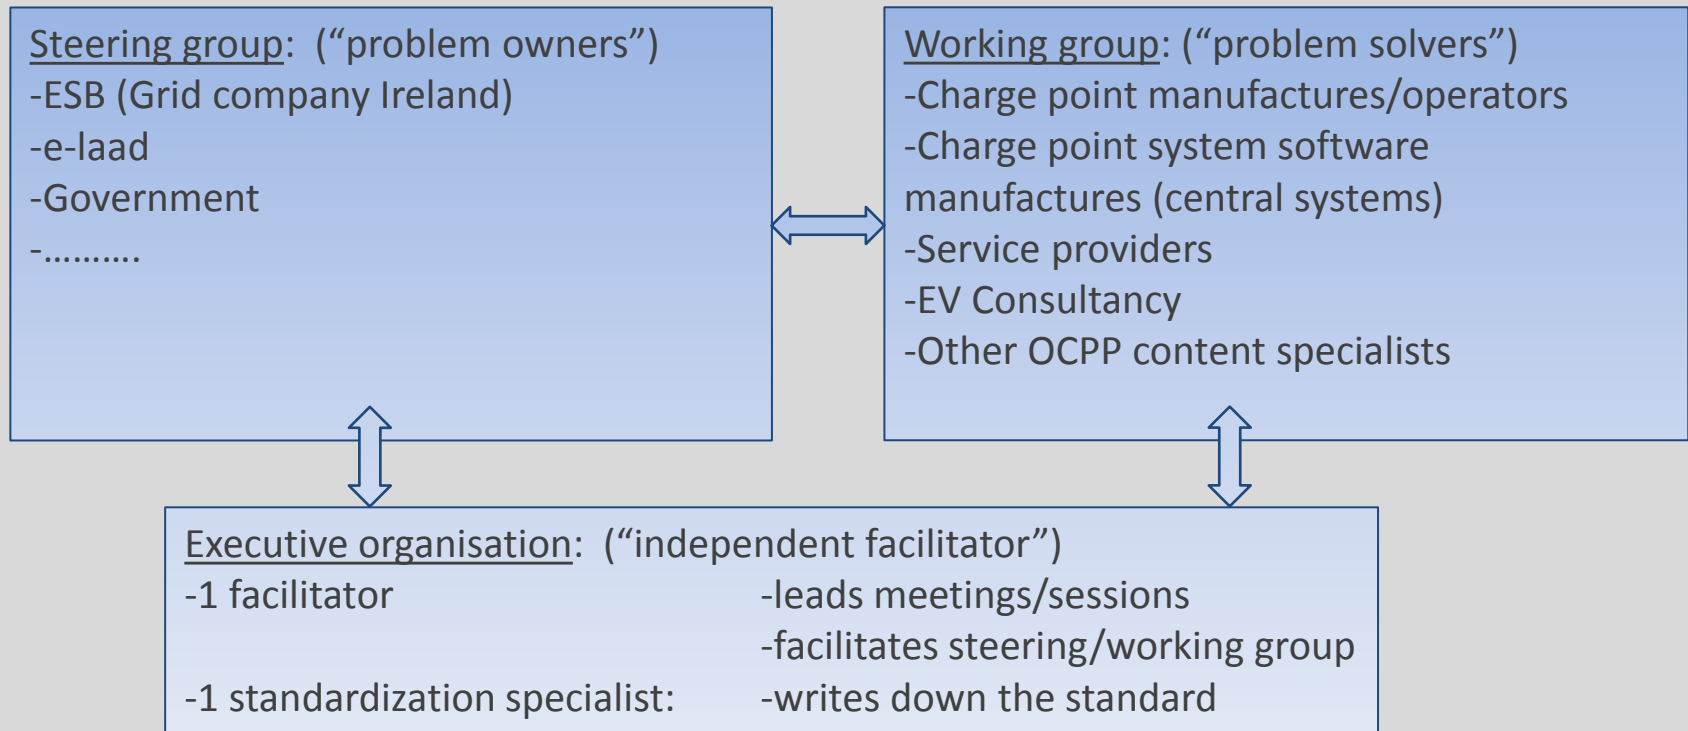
Steering group: ("problem owners")
-ESB (Grid company Ireland)
-e-laad
-Government
-……….

Working group: ("problem solvers")
-Charge point manufactures/operators
-Charge point system software manufactures (central systems)
-Service providers
-EV Consultancy
-Other OCPP content specialists

Executive organisation: ("independent facilitator")
-1 facilitator -leads meetings/sessions
-facilitates steering/working group
-1 standardization specialist: -writes down the standard